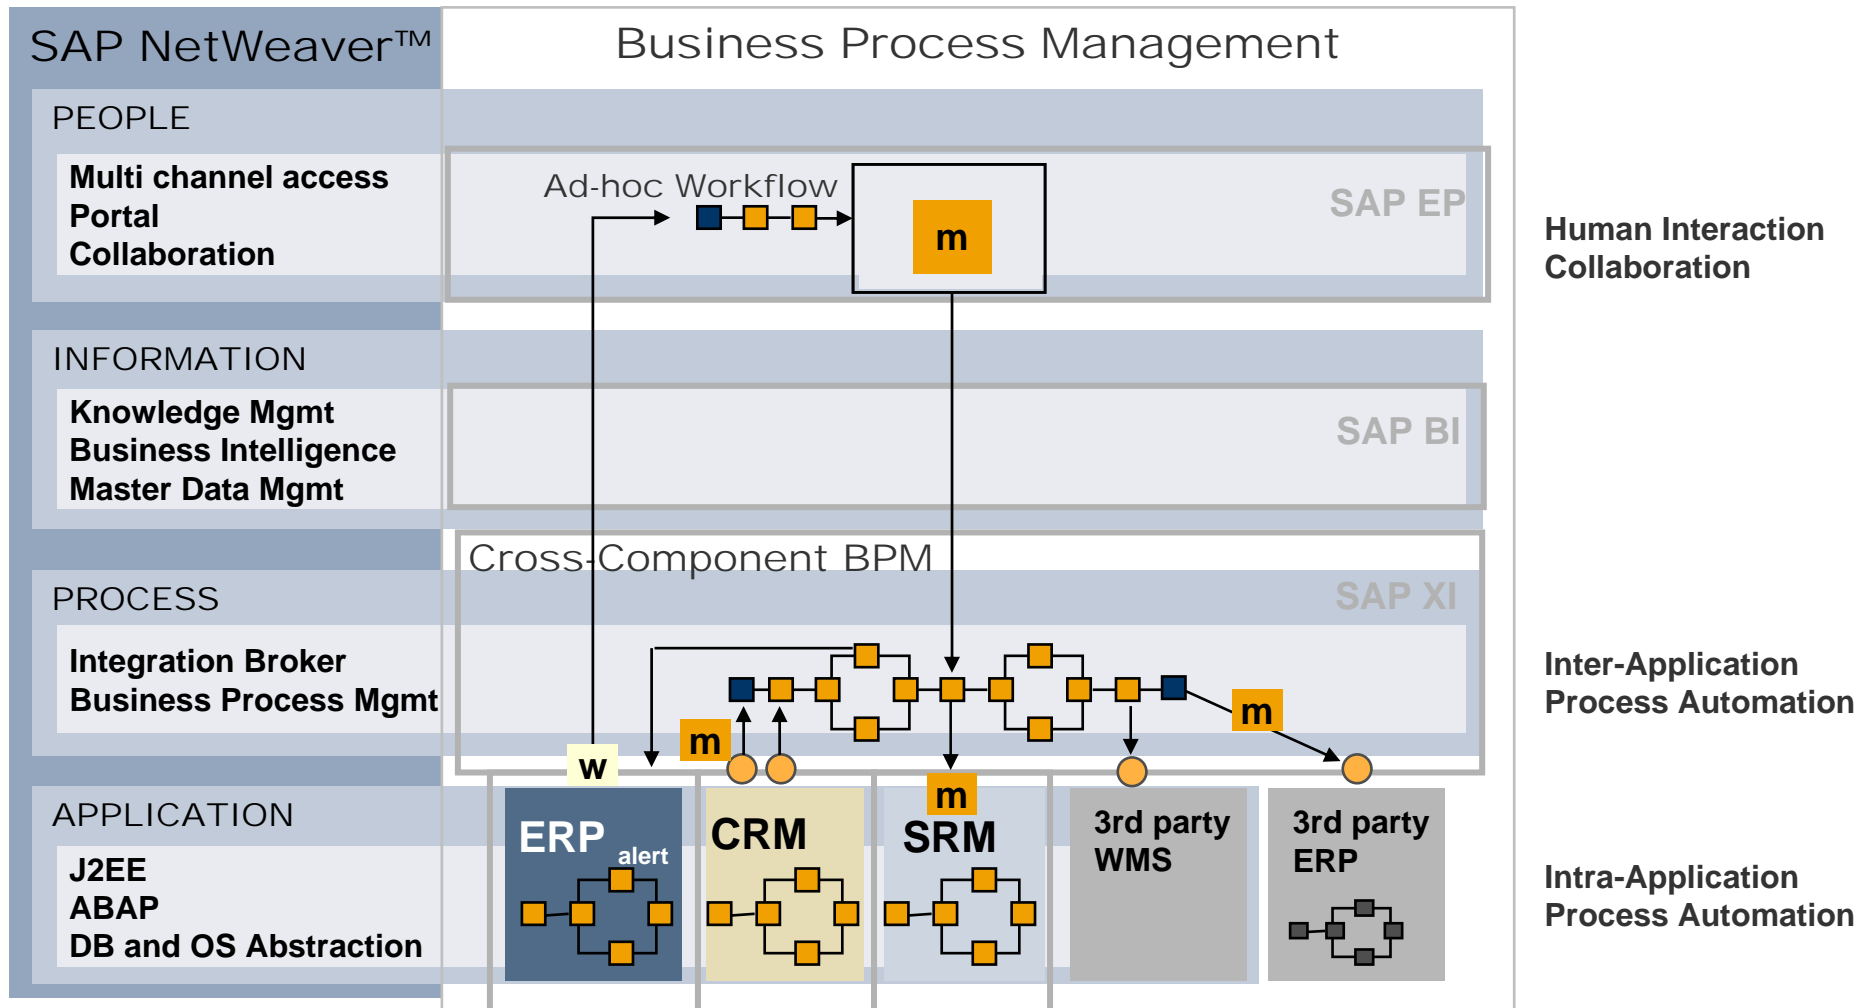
SAP NetWeaver™

PEOPLE

Multi channel access
Portal
Collaboration

INFORMATION

Knowledge Mgmt
Business Intelligence
Master Data Mgmt

PROCESS

Integration Broker
Business Process Mgmt

APPLICATION

J2EE
ABAP
DB and OS Abstraction

Business Process Management

Ad-hoc Workflow

m

SAP EP

SAP BI

Cross-Component BPM

SAP XI

m

m

w

m

ERP alert

CRM

SRM

3rd party WMS

3rd party ERP

Human Interaction Collaboration

Inter-Application Process Automation

Intra-Application Process Automation